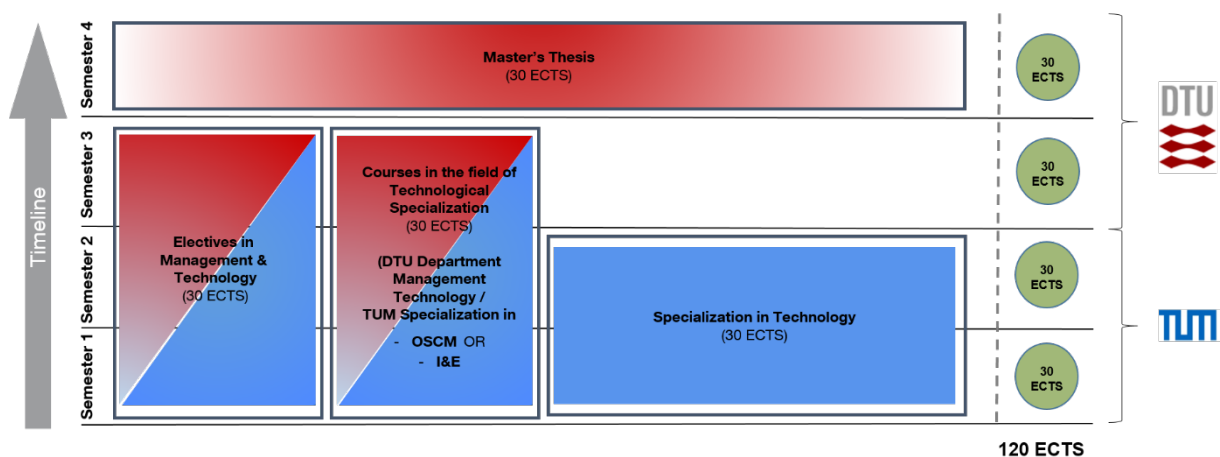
Timeline

Semester 4

Semester 3

Semester 2

Semester 1

Master's Thesis
(30 ECTS)

Electives in Management & Technology
(30 ECTS)

Courses in the field of Technological Specialization
(30 ECTS)

(DTU Department Management Technology / TUM Specialization in

- OSCM OR
- I&E

Specialization in Technology
(30 ECTS)

30 ECTS

30 ECTS

30 ECTS

30 ECTS

120 ECTS

DTU

TUM